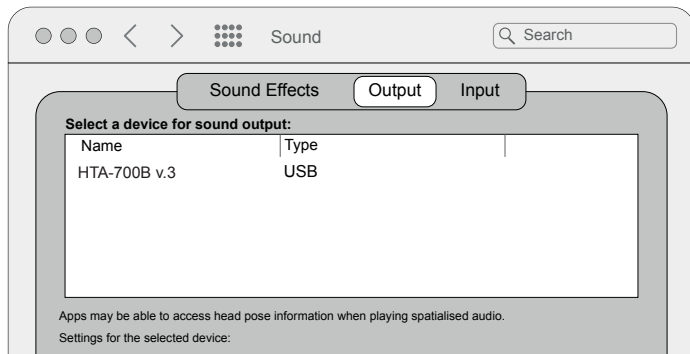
Sound

Search

Sound Effects Output Input

Select a device for sound output:

| Name | Type |
|---|---|
| HTA-700B v.3 | USB |

Apps may be able to access head pose information when playing spatialised audio.

Settings for the selected device: